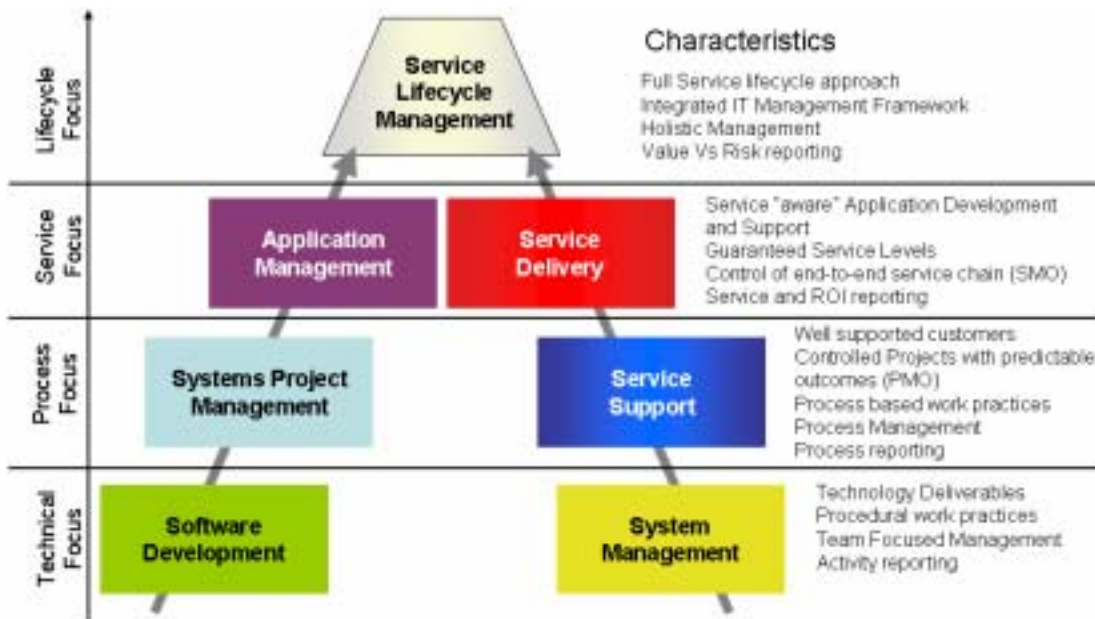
Lifecycle Focus

Service Lifecycle Management

Characteristics

Full Service lifecycle approach
Integrated IT Management Framework
Holistic Management
Value Vs Risk reporting

Service Focus

Application Management

Service Delivery

Service "aware" Application Development and Support
Guaranteed Service Levels
Control of end-to-end service chain (SMO)
Service and ROI reporting

Process Focus

Systems Project Management

Service Support

Well supported customers
Controlled Projects with predictable outcomes (PMO)
Process based work practices
Process Management
Process reporting

Technical Focus

Software Development

System Management

Technology Deliverables
Procedural work practices
Team Focused Management
Activity reporting